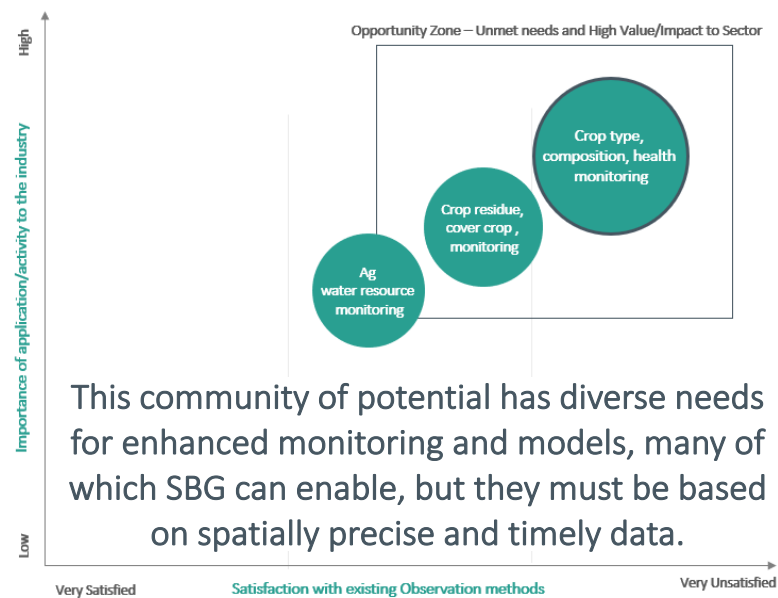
High

Importance of application/activity to the industry

Low

Opportunity Zone – Unmet needs and High Value/Impact to Sector

Crop type, composition, health monitoring

Crop residue, cover crop , monitoring

Ag water resource monitoring

This community of potential has diverse needs for enhanced monitoring and models, many of which SBG can enable, but they must be based on spatially precise and timely data.

Very Satisfied

Satisfaction with existing Observation methods

Very Unsatisfied